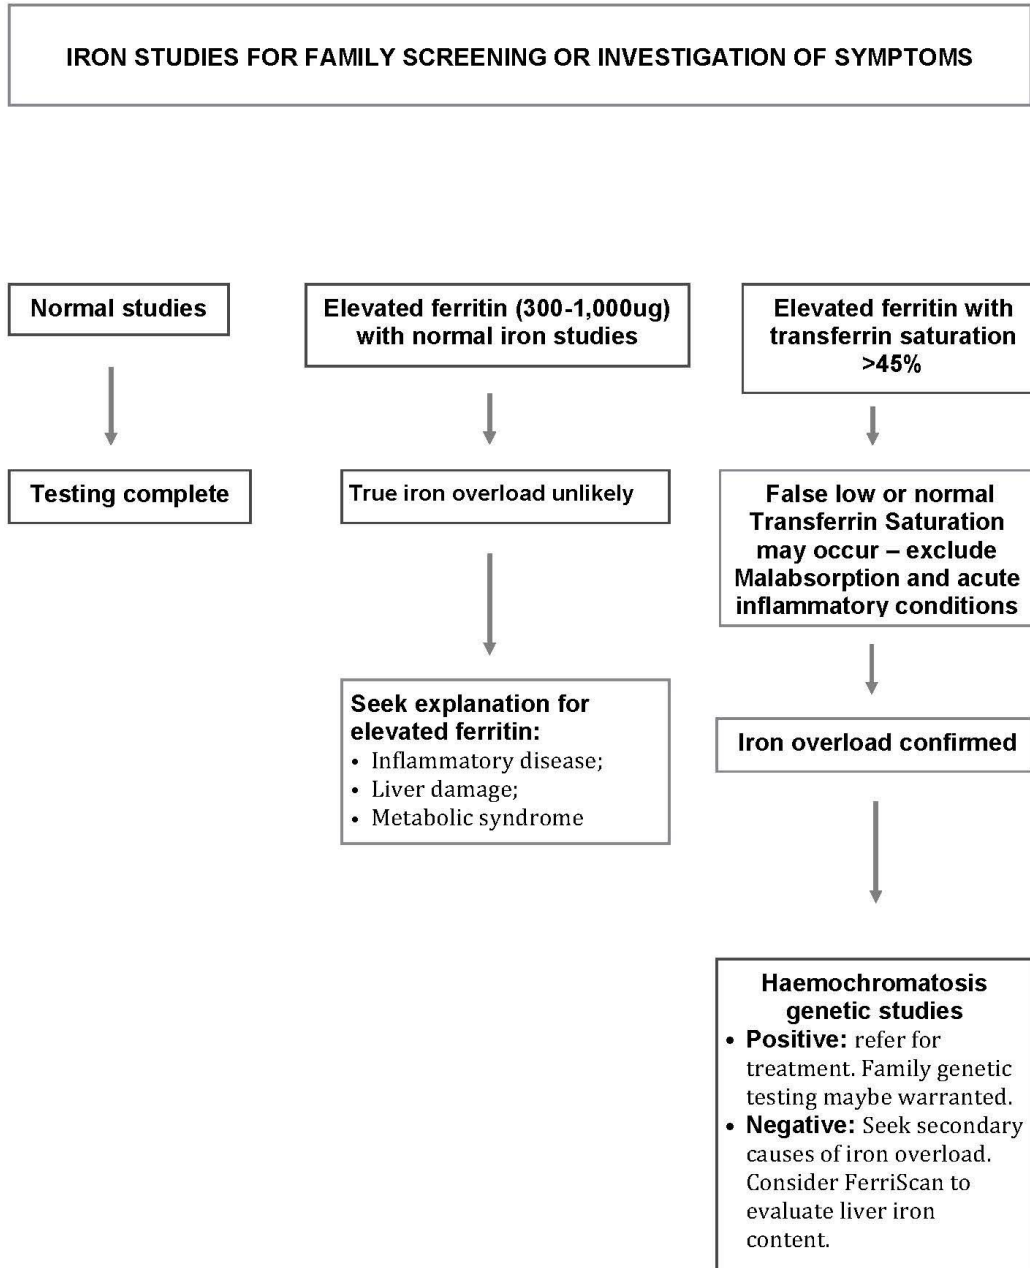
IRON STUDIES FOR FAMILY SCREENING OR INVESTIGATION OF SYMPTOMS

Normal studies

Testing complete

Elevated ferritin (300-1,000ug) with normal iron studies

True iron overload unlikely

Seek explanation for elevated ferritin:
- Inflammatory disease;
- Liver damage;
- Metabolic syndrome

Elevated ferritin with transferrin saturation >45%

False low or normal Transferrin Saturation may occur – exclude Malabsorption and acute inflammatory conditions

Iron overload confirmed

Haemochromatosis genetic studies
- Positive: refer for treatment. Family genetic testing maybe warranted.
- Negative: Seek secondary causes of iron overload. Consider FerriScan to evaluate liver iron content.